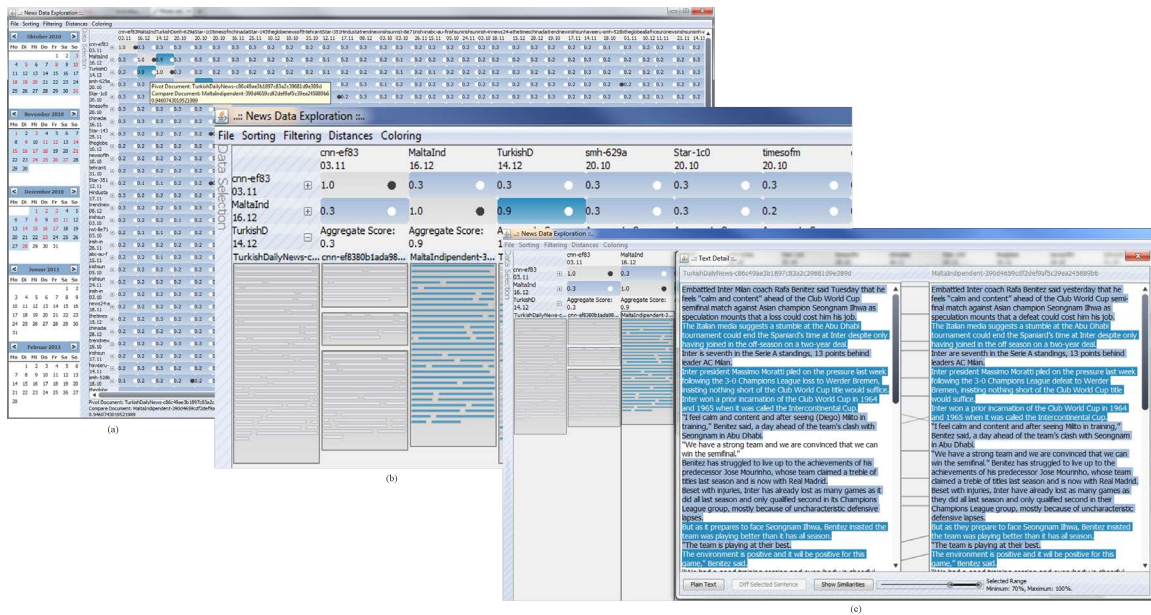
.:: News Data Exploration ::.
File Sorting Filtering Distances Coloring

Oktober 2010
Mo Di Mi Do Fr Sa So

November 2010
Mo Di Mi Do Fr Sa So

Dezember 2010
Mo Di Mi Do Fr Sa So

Januar 2011
Mo Di Mi Do Fr Sa So

Februar 2011
Mo Di Mi Do Fr Sa So

Pivot Document: TurkishDailyNews-c86c49ae3b1897cf83a2c39681d9e289d
Compare Document: MaltaIndependent-390d4659cdf2def9af5c39ea24588966
0.9460743019521989

Pivot Document: TurkishDailyNews-c86c49ae3b1897cf83a2c39681d9e289d
Compare Document: MaltaIndependent-390d4659cdf2def9af5c39ea24588966
0.9460743019521989

(a)

.:: News Data Exploration ::.
File Sorting Filtering Distances Coloring

| | cnn-ef83 03.11 | MaltaInd 16.12 | TurkishD 14.12 | smh-629a 20.10 | Star-1c0 20.10 | timesofm 20.10 |
|---|---|---|---|---|---|---|
| cnn-ef83 03.11 | 1.0 | 0.3 | 0.3 | 0.3 | 0.3 | 0.3 |
| MaltaInd 16.12 | 0.3 | 1.0 | 0.9 | 0.3 | 0.3 | 0.2 |
| TurkishD 14.12 | Aggregate Score: 0.3 | Aggregate Score: 0.9 | | | | |

Data Selection

TurkishDailyNews-c... cnn-ef8380b1aada98... MaltaIndipendent-3...

(b)

.:: News Data Exploration ::.
File Sorting Filtering Distances Coloring
cnn-ef83 03.11
MaltaInd 16.12
TurkishD 14.12
1.0 0.3
0.3 1.0
Aggregate Score: 0.3
Aggregate Score: 0.9
TurkishDailyNews-c... cnn-ef8380b1aada98... MaltaIndipendent-3...

.:: Text Detail ::.
TurkishDailyNews-c86c49ae3b1897cf83a2c39681d9e289d
MaltaIndipendent-390d4659cdf2def9af5c39ea24588966

Embattled Inter Milan coach Rafa Benitez said Tuesday that he feels "calm and content" ahead of the Club World Cup semifinal match against Asian champion Seongnam Ilhwa as speculation mounts that a loss could cost him his job.
The Italian media suggests a stumble at the Abu Dhabi tournament could end the Spaniard's time at Inter despite only having just arrived in the off-season on a two-year deal.
Inter is seventh in the Serie A standings, 13 points behind leader AC Milan.
Inter president Massimo Moratti piled on the pressure last week following the 3-0 Champions League loss to Werder Bremen, insisting nothing short of the Club World Cup title would suffice.
Inter won a prior incarnation of the Club World Cup in 1964 and 1965 when it was called the Intercontinental Cup.
"I feel calm and content and after seeing (Diego) Milito in training," Benitez said, a day ahead of the team's clash with Seongnam in Abu Dhabi.
"We have a strong team and we are convinced that we can win the semifinal."
Benitez has struggled to live up to the achievements of his predecessor Jose Mourinho, whose team claimed a treble of titles last season and is now with Real Madrid.
Beset with injuries, Inter has already lost as many games as it did all last season and only qualified second in its Champions League group, mostly because of uncharacteristic defensive lapses.
But as it prepares to face Seongnam Ilhwa, Benitez insisted the team was playing better than it has all season.
"The team is playing at their best.
The environment is positive and it will be positive for this game," Benitez said.

Embattled Inter Milan coach Rafa Benitez said yesterday that he feels "calm and content" ahead of the Club World Cup semi-final match against Asian champion Seongnam Ilhwa as speculation mounts that a defeat could cost him his job.
The Italian media suggests a stumble at the Abu Dhabi tournament could end the Spaniard's time at Inter despite only having just arrived in the off-season on a two-year deal.
Inter are seventh in the Serie A standings, 13 points behind leaders AC Milan.
Inter president Massimo Moratti piled on the pressure last week following the 3-0 Champions League defeat to Werder Bremen, insisting nothing short of the Club World Cup title would suffice.
Inter won a prior incarnation of the Club World Cup in 1964 and 1965 when it was called the Intercontinental Cup.
"I feel calm and content and after seeing Milito in training," Benitez said, a day ahead of the team's clash with Seongnam in Abu Dhabi.
"We have a strong team and we are convinced that we can win the semifinal."
Benitez has struggled to live up to the achievements of his predecessor Jose Mourinho, whose team claimed a treble of titles last season and is now with Real Madrid.
Beset with injuries, Inter have already lost as many games as it did all last season and only qualified second in their Champions League group, mostly because of uncharacteristic defensive lapses.
But as they prepare to face Seongnam Ilhwa, Benitez insisted the team was playing better than it has all season.
"The team is playing at their best.
The environment is positive and it will be positive for this game," Benitez said.

Plain Text Diff Selected Sentence Show Similarities
Selected Range
Minimum: 70%, Maximum: 100%.

(c)